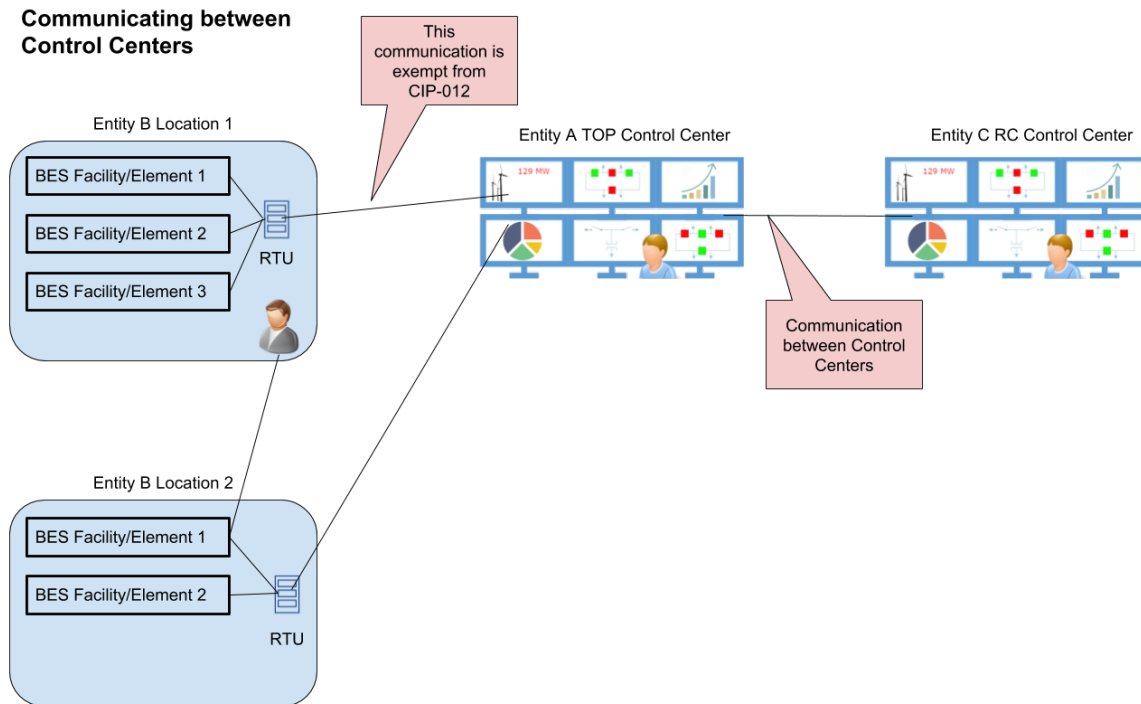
Communicating between Control Centers

This communication is exempt from CIP-012

Entity B Location 1

BES Facility/Element 1

BES Facility/Element 2

BES Facility/Element 3

RTU

Entity A TOP Control Center

129 MW

Entity C RC Control Center

129 MW

Communication between Control Centers

Entity B Location 2

BES Facility/Element 1

BES Facility/Element 2

RTU